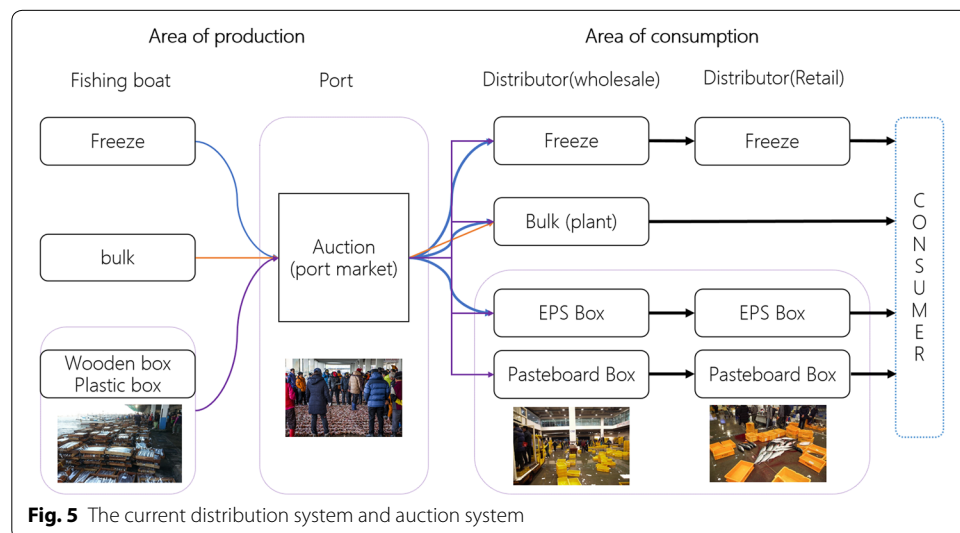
Area of production

Area of consumption

Fishing boat

Port

Distributor(wholesale)

Distributor(Retail)

Freeze

bulk

Wooden box
Plastic box

Auction
(port market)

Freeze

Bulk (plant)

EPS Box

Pasteboard Box

Freeze

EPS Box

Pasteboard Box

C
O
N
S
U
M
E
R

**Fig. 5** The current distribution system and auction system